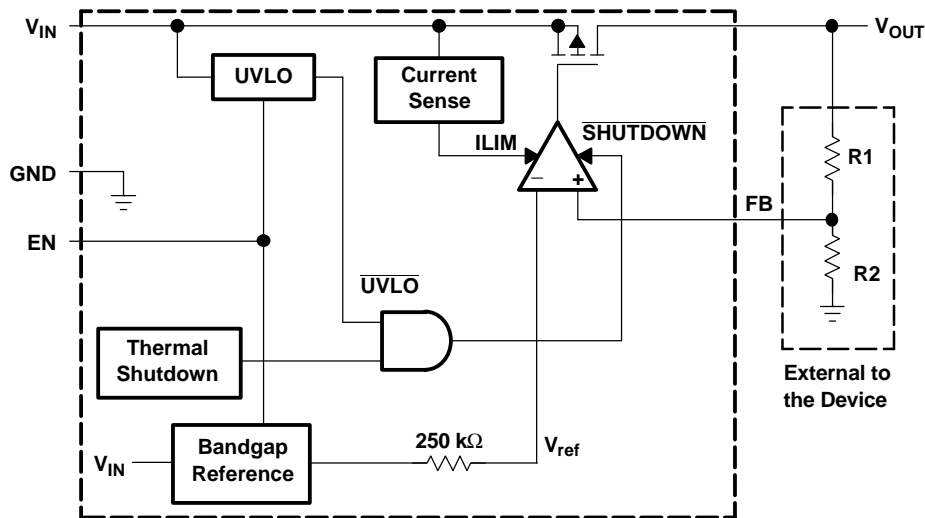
$V_{IN}$

UVLO

Current Sense

$V_{OUT}$

ILIM

$\overline{SHUTDOWN}$

GND

$-$

$+$

R1

FB

EN

R2

$\overline{UVLO}$

Thermal Shutdown

External to the Device

$V_{IN}$

Bandgap Reference

250 k$\Omega$

$V_{ref}$